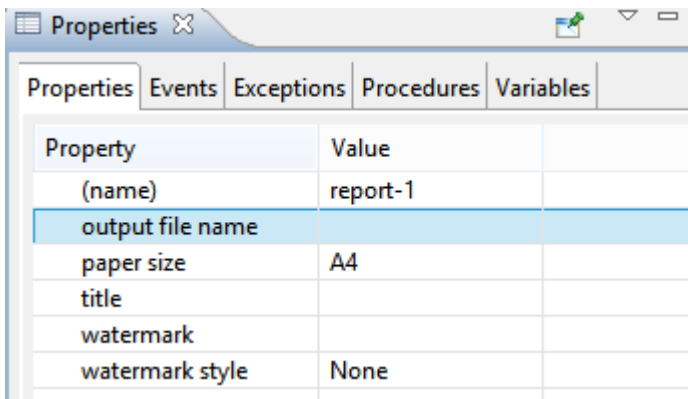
Properties ☒

Properties | Events | Exceptions | Procedures | Variables

| Property | Value |
|---|---|
| (name) | report-1 |
| output file name | |
| paper size | A4 |
| title | |
| watermark | |
| watermark style | None |